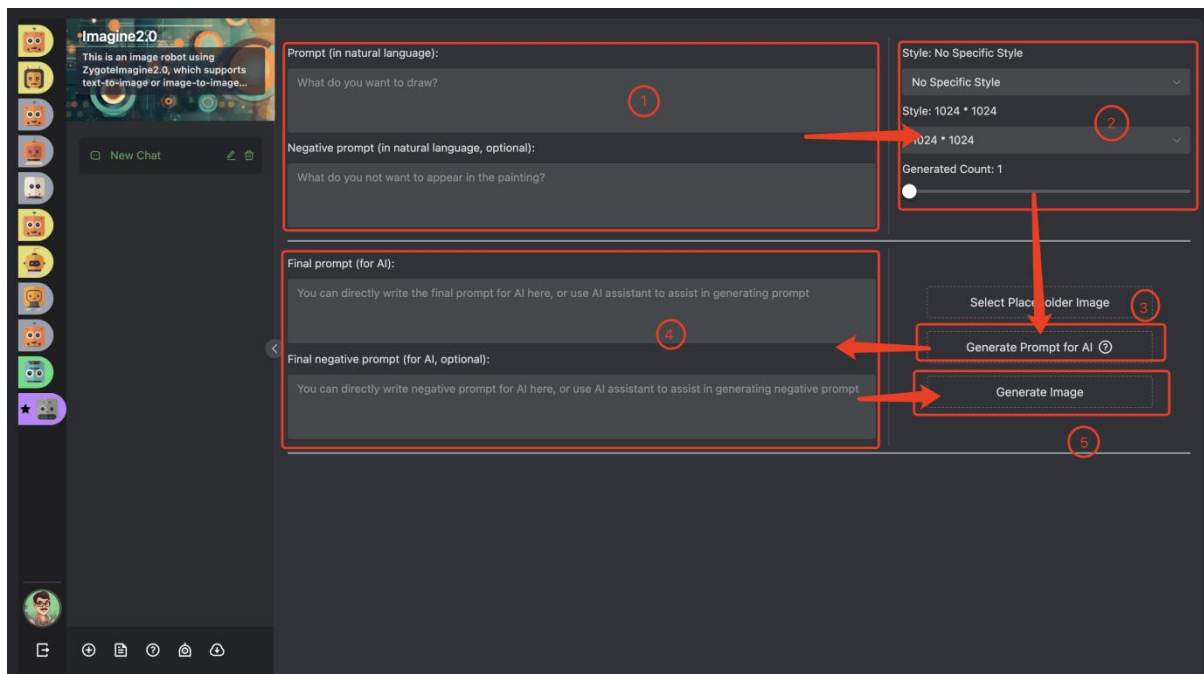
Imagine2.0
This is an image robot using ZygoteImagine2.0, which supports text-to-image or image-to-image...

New Chat

Prompt (in natural language):
What do you want to draw?
1

Negative prompt (in natural language, optional):
What do you not want to appear in the painting?

Style: No Specific Style
No Specific Style
Style: 1024 * 1024
1024 * 1024
2
Generated Count: 1

Final prompt (for AI):
You can directly write the final prompt for AI here, or use AI assistant to assist in generating prompt
4

Final negative prompt (for AI, optional):
You can directly write negative prompt for AI here, or use AI assistant to assist in generating negative prompt

Select Placeholder Image
3
Generate Prompt for AI
Generate Image
5